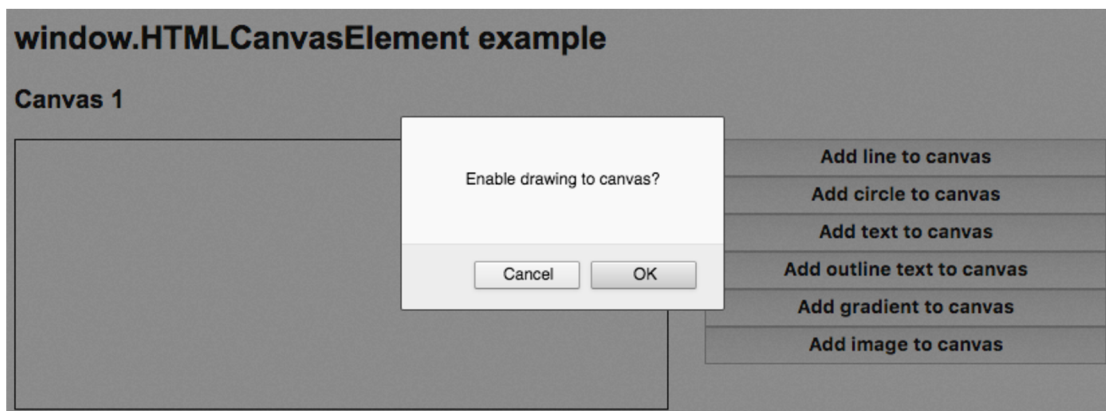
window.HTMLCanvasElement example

Canvas 1

Enable drawing to canvas?

Cancel

OK

Add line to canvas

Add circle to canvas

Add text to canvas

Add outline text to canvas

Add gradient to canvas

Add image to canvas